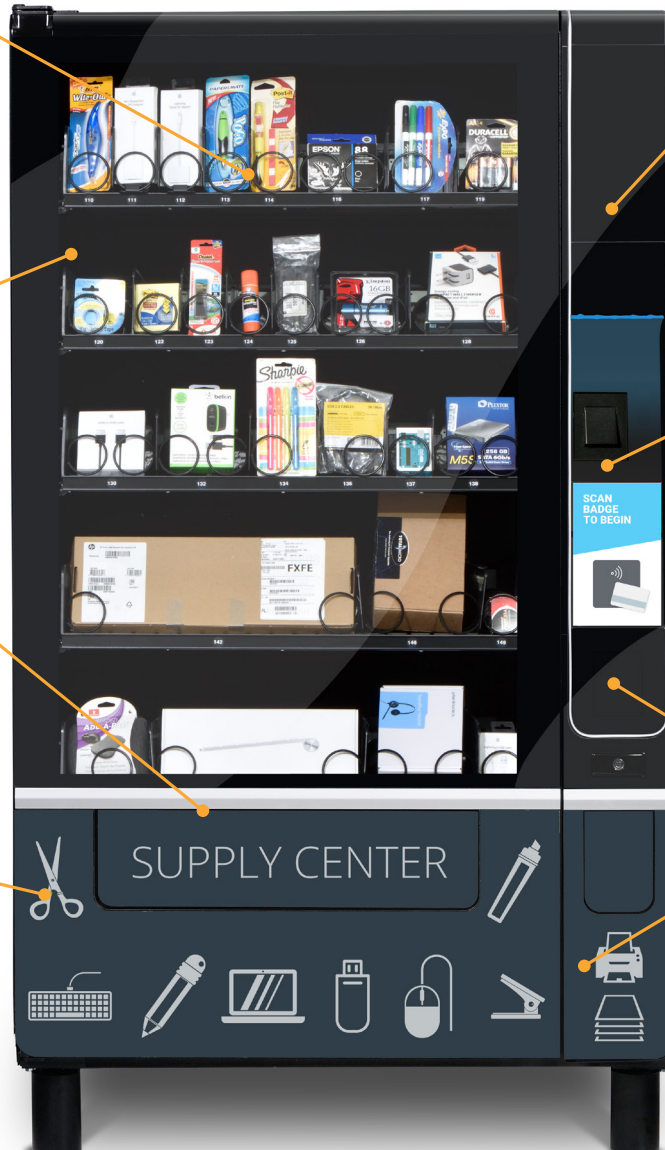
Wite-Out

Post-it

EPSON

EXPO

DURACELL

110 111 112 113 114 116 117 119

120 122 123 124 125 126 128

Sharpie

belkin

16GB

PLEXTOR

256 GB

130 132 134 136 137 138

FXFE

142 146 148

SCAN BADGE TO BEGIN

SUPPLY CENTER